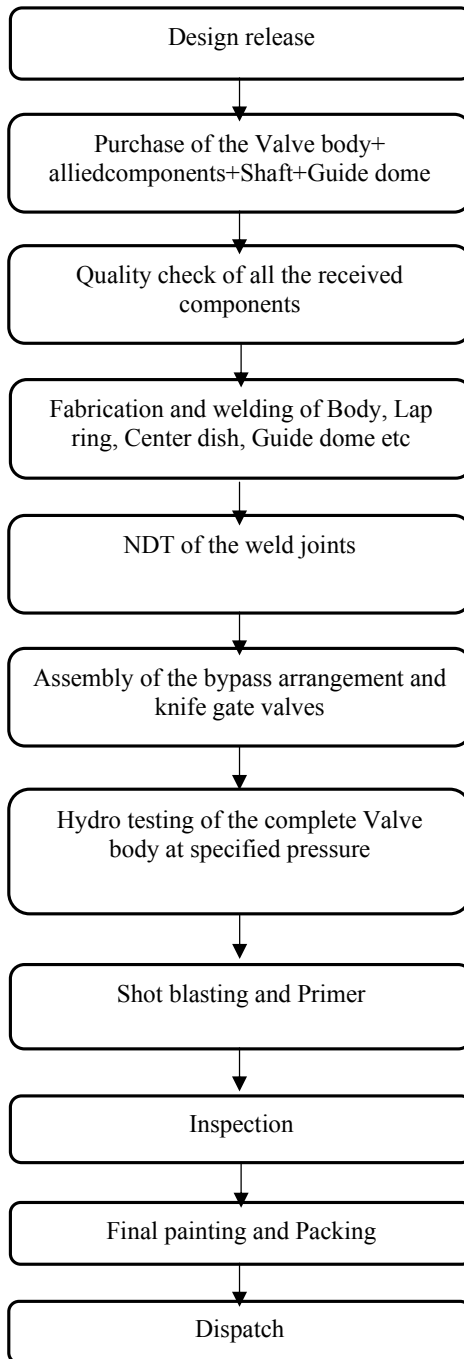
Design release

Purchase of the Valve body+ alliedcomponents+Shaft+Guide dome

Quality check of all the received components

Fabrication and welding of Body, Lap ring, Center dish, Guide dome etc

NDT of the weld joints

Assembly of the bypass arrangement and knife gate valves

Hydro testing of the complete Valve body at specified pressure

Shot blasting and Primer

Inspection

Final painting and Packing

Dispatch